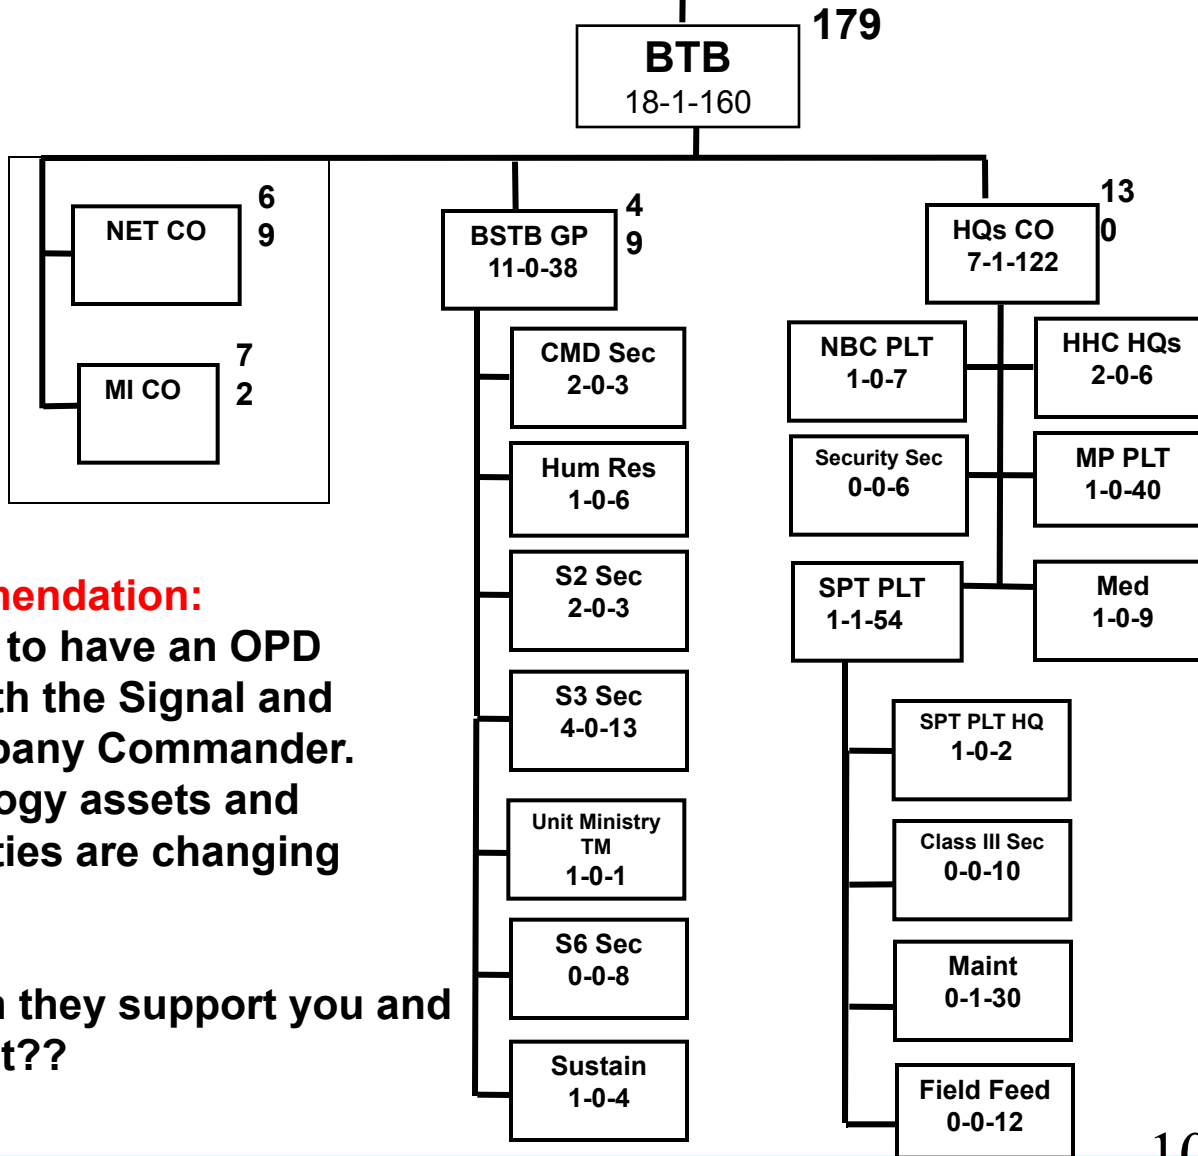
179

BTB
18-1-160

NET CO
6
9

MI CO
7
2

BSTB GP
11-0-38
4
9

CMD Sec
2-0-3

Hum Res
1-0-6

S2 Sec
2-0-3

S3 Sec
4-0-13

Unit Ministry TM
1-0-1

S6 Sec
0-0-8

Sustain
1-0-4

HQs CO
7-1-122
13
0

NBC PLT
1-0-7

HHC HQs
2-0-6

Security Sec
0-0-6

MP PLT
1-0-40

SPT PLT
1-1-54

Med
1-0-9

SPT PLT HQ
1-0-2

Class III Sec
0-0-10

Maint
0-1-30

Field Feed
0-0-12

nendation:
to have an OPD
h the Signal and
pany Commander.
ogy assets and
ties are changing

they support you and
t??

1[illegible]